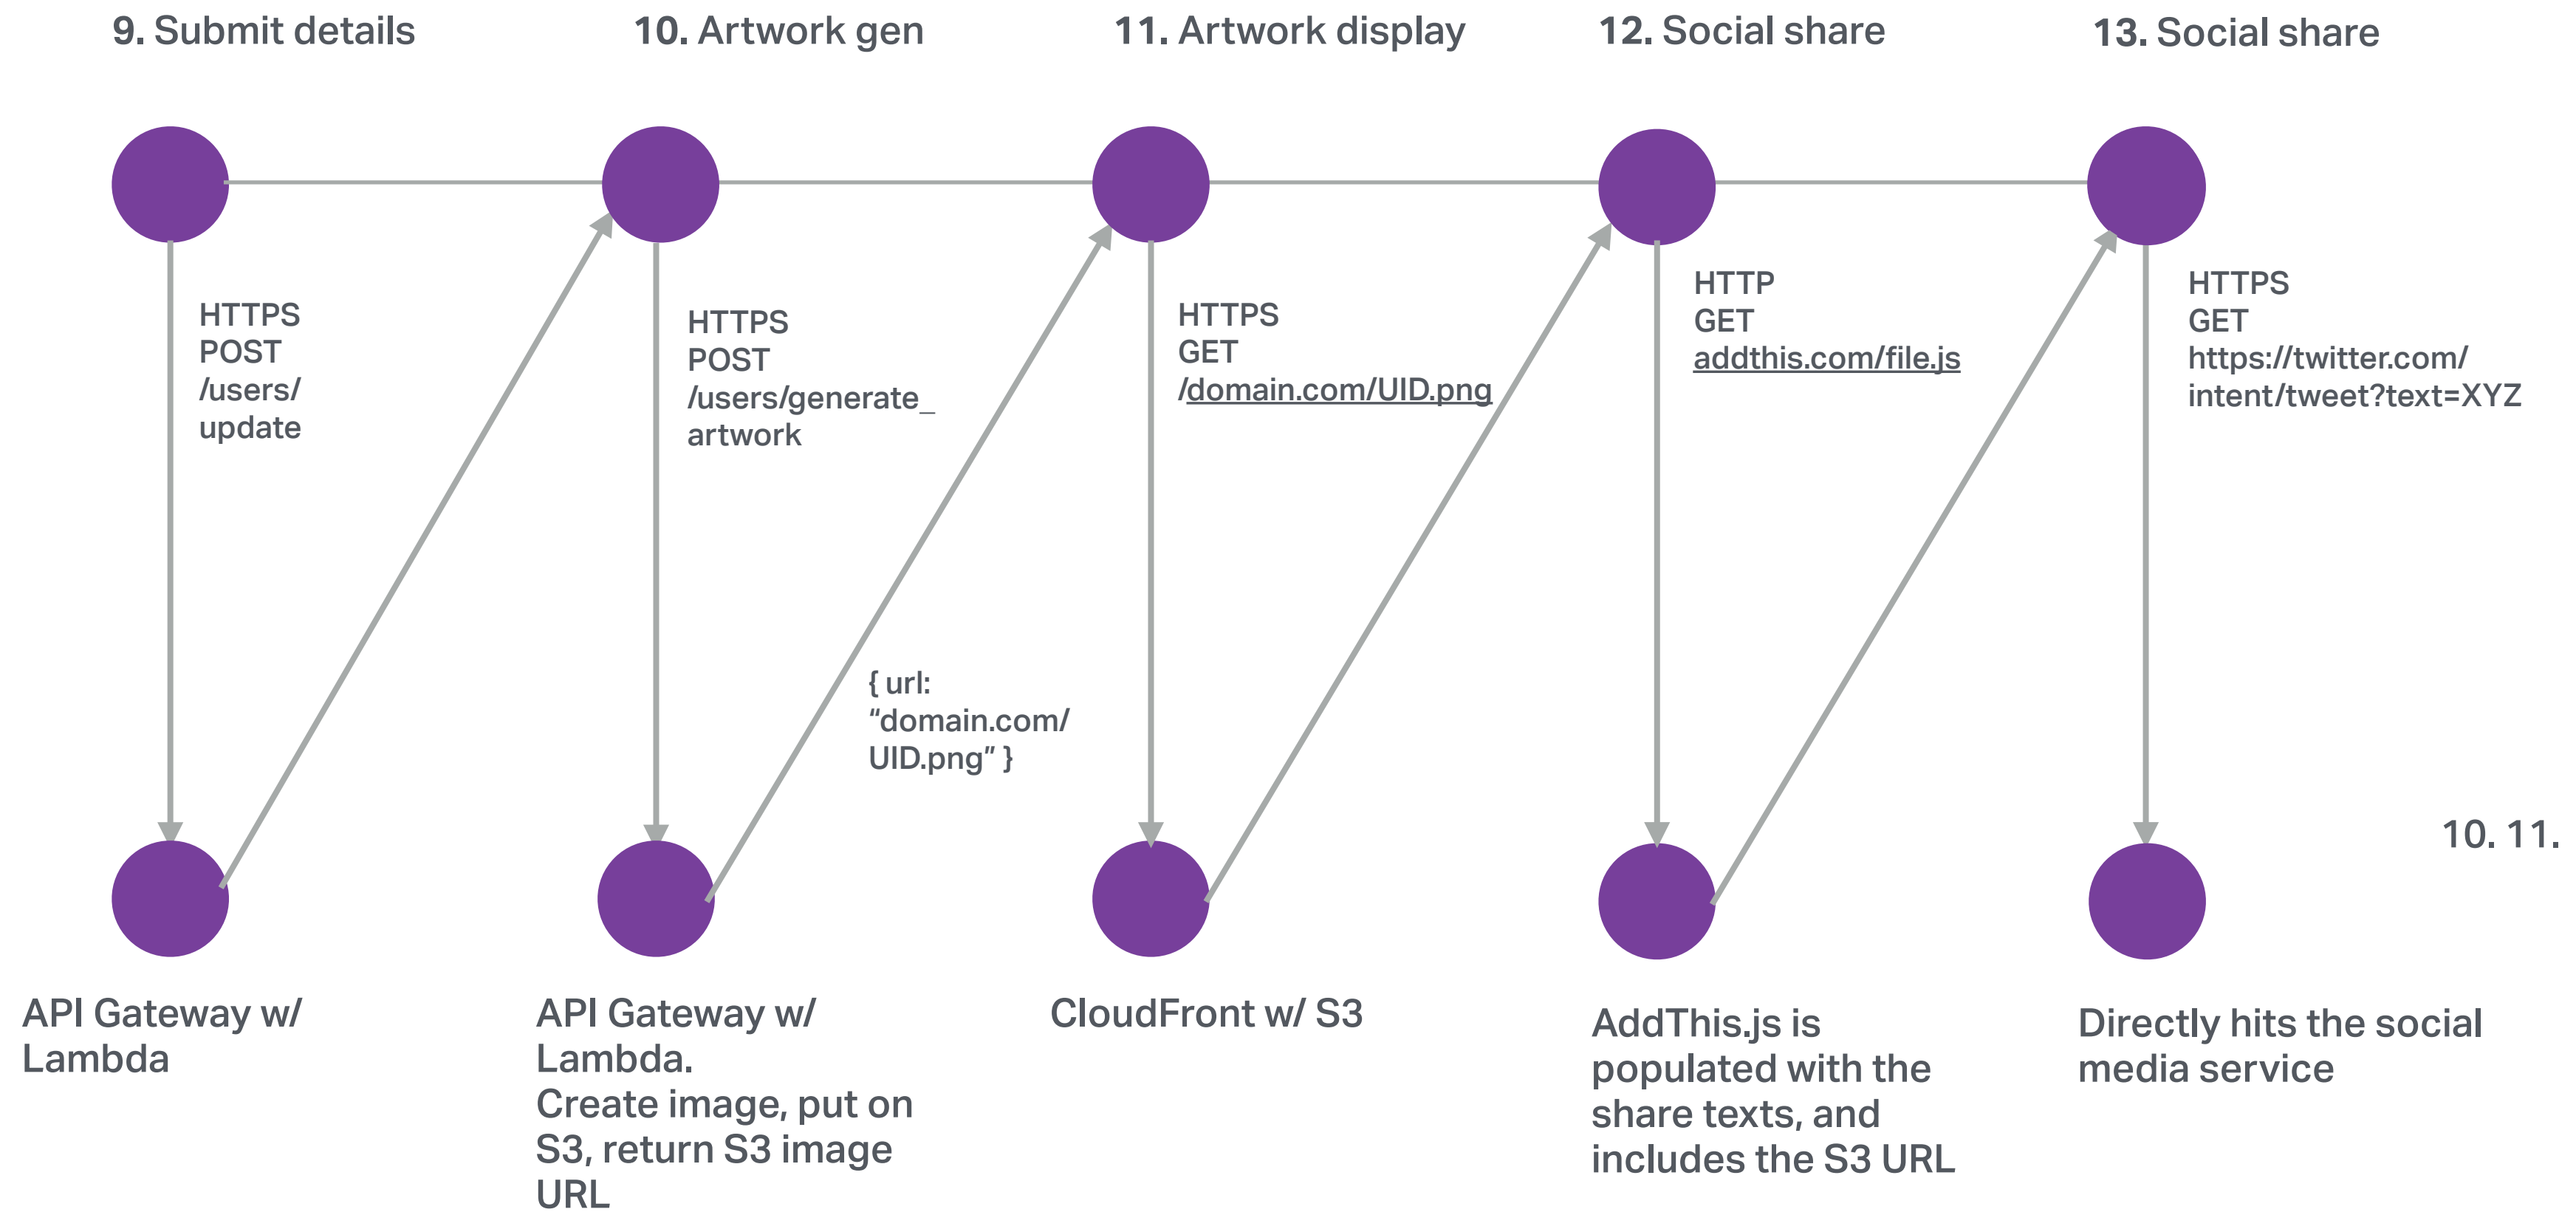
**9.** Submit details

**10.** Artwork gen

**11.** Artwork display

**12.** Social share

**13.** Social share

HTTPS
POST
/users/update

HTTPS
POST
/users/generate_artwork

HTTPS
GET
/domain.com/UID.png

HTTP
GET
addthis.com/file.js

HTTPS
GET
https://twitter.com/intent/tweet?text=XYZ

{ url: “domain.com/UID.png” }

10. 11.

API Gateway w/ Lambda

API Gateway w/ Lambda.
Create image, put on S3, return S3 image URL

CloudFront w/ S3

AddThis.js is populated with the share texts, and includes the S3 URL

Directly hits the social media service